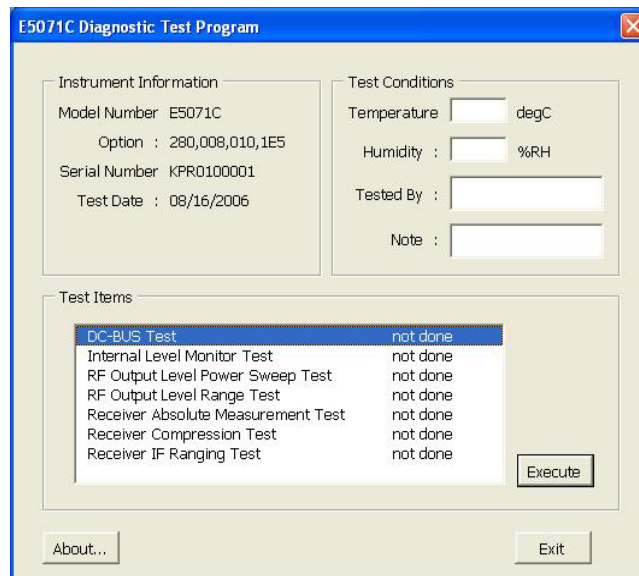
E5071C Diagnostic Test Program

Instrument Information
Model Number E5071C
Option : 280,008,010,1E5
Serial Number KPR0100001
Test Date : 08/16/2006

Test Conditions
Temperature degC
Humidity : %RH
Tested By :
Note :

Test Items

| | |
|---|---|
| DC-BUS Test | not done |
| Internal Level Monitor Test | not done |
| RF Output Level Power Sweep Test | not done |
| RF Output Level Range Test | not done |
| Receiver Absolute Measurement Test | not done |
| Receiver Compression Test | not done |
| Receiver IF Ranging Test | not done |

Execute

About...

Exit